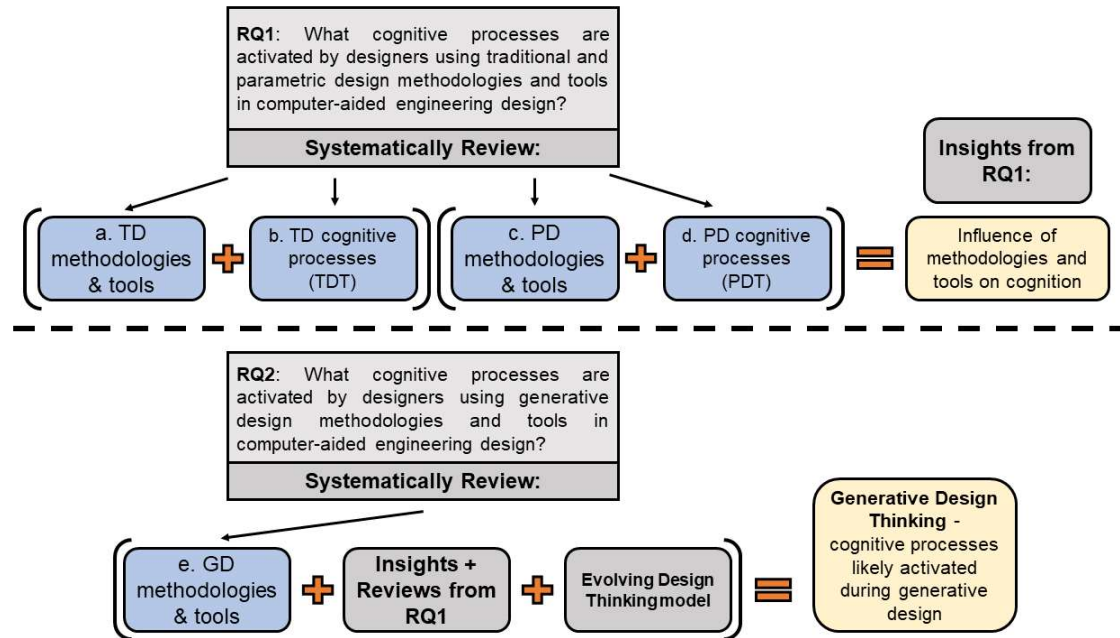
RQ1: What cognitive processes are activated by designers using traditional and parametric design methodologies and tools in computer-aided engineering design?

Systematically Review:

a. TD methodologies & tools

b. TD cognitive processes (TDT)

c. PD methodologies & tools

d. PD cognitive processes (PDT)

Insights from RQ1:

Influence of methodologies and tools on cognition

RQ2: What cognitive processes are activated by designers using generative design methodologies and tools in computer-aided engineering design?

Systematically Review:

e. GD methodologies & tools

Insights + Reviews from RQ1

Evolving Design Thinking model

Generative Design Thinking - cognitive processes likely activated during generative design